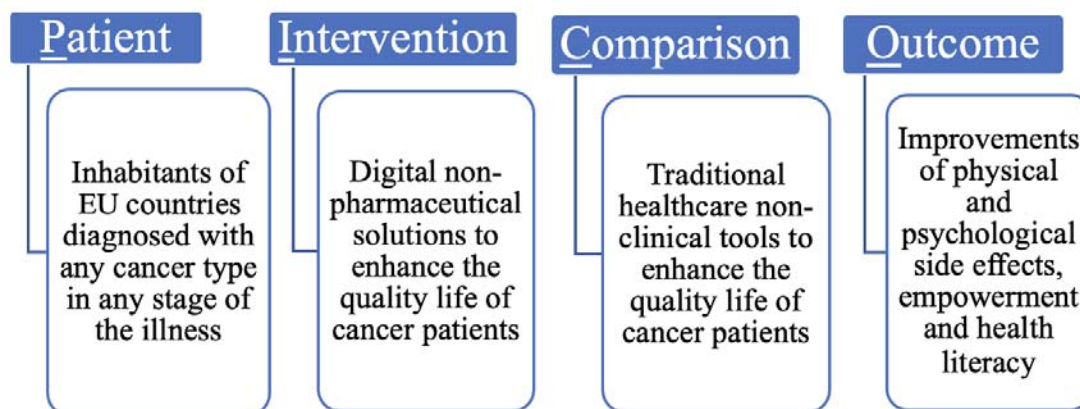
Patient

Inhabitants of EU countries diagnosed with any cancer type in any stage of the illness

Intervention

Digital non-pharmaceutical solutions to enhance the quality life of cancer patients

Comparison

Traditional healthcare non-clinical tools to enhance the quality life of cancer patients

Outcome

Improvements of physical and psychological side effects, empowerment and health literacy